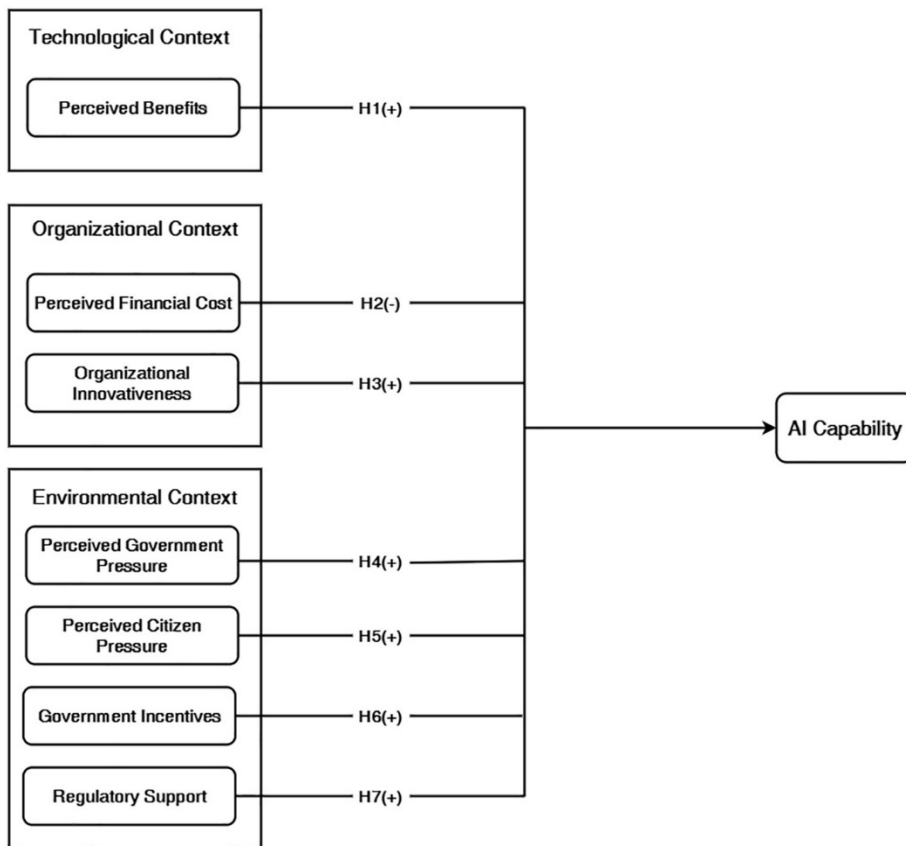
Technological Context

Perceived Benefits

H1(+)

Organizational Context

Perceived Financial Cost

H2(-)

Organizational Innovativeness

H3(+)

AI Capability

Environmental Context

Perceived Government Pressure

H4(+)

Perceived Citizen Pressure

H5(+)

Government Incentives

H6(+)

Regulatory Support

H7(+)